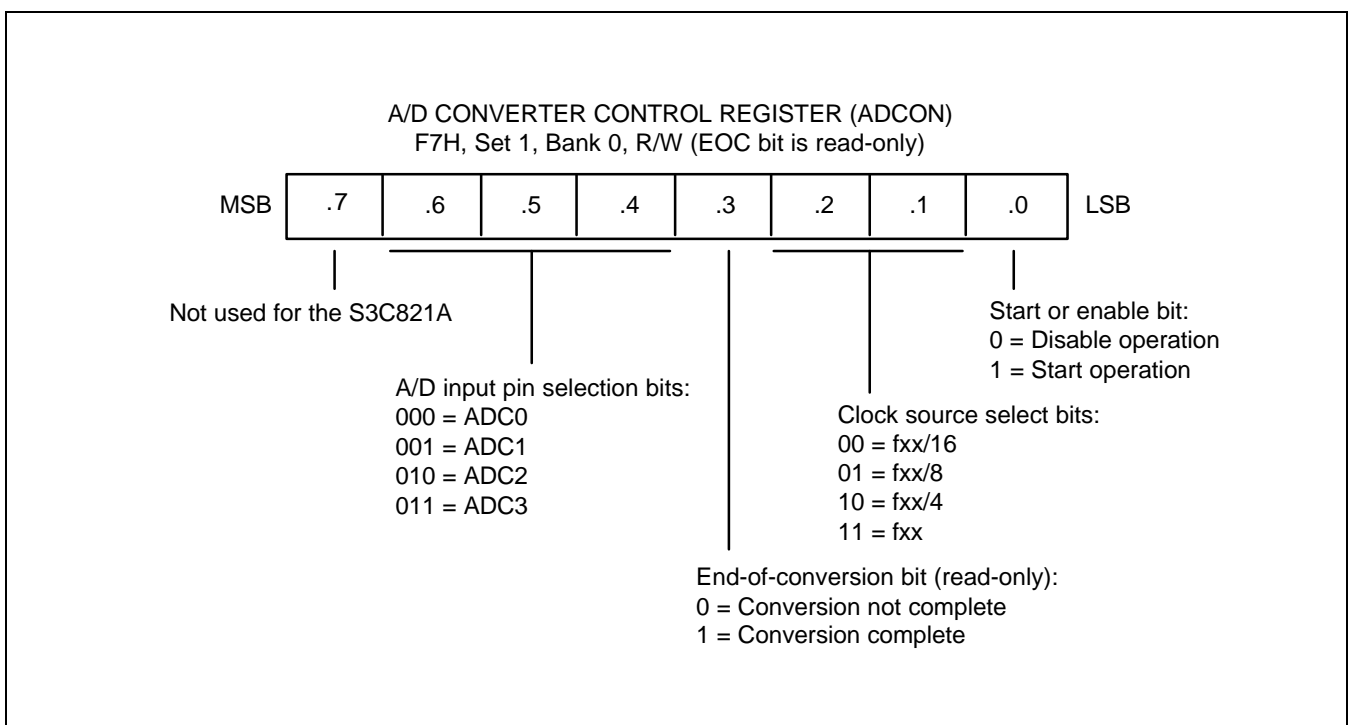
A/D CONVERTER CONTROL REGISTER (ADCON)
F7H, Set 1, Bank 0, R/W (EOC bit is read-only)

MSB

| .7 | .6 | .5 | .4 | .3 | .2 | .1 | .0 |
|---|---|---|---|---|---|---|---|

LSB

Not used for the S3C821A

Start or enable bit:
0 = Disable operation
1 = Start operation

A/D input pin selection bits:
000 = ADC0
001 = ADC1
010 = ADC2
011 = ADC3

Clock source select bits:
00 = fxx/16
01 = fxx/8
10 = fxx/4
11 = fxx

End-of-conversion bit (read-only):
0 = Conversion not complete
1 = Conversion complete